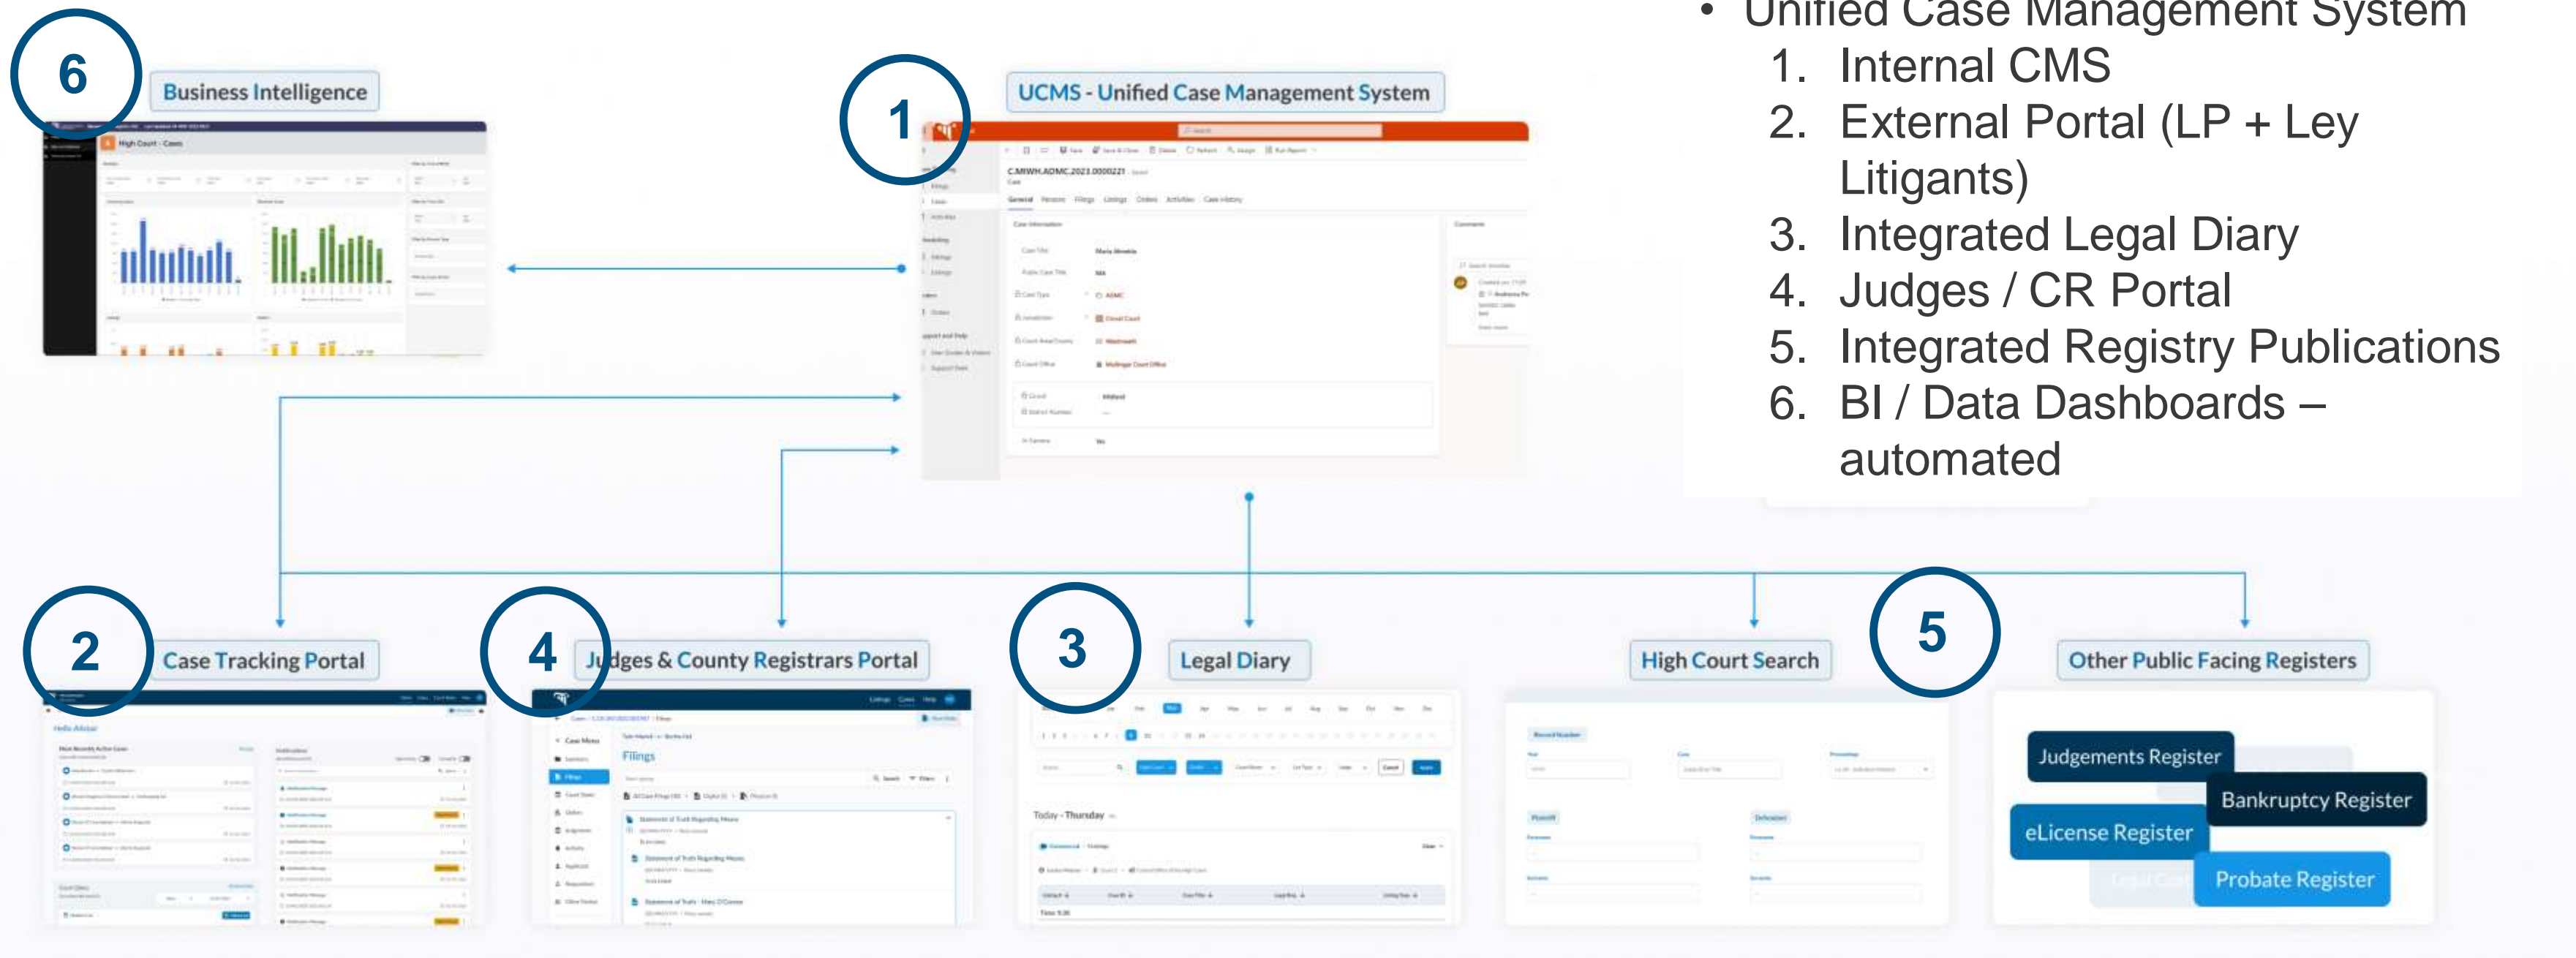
• Unified Case Management System
1. Internal CMS
2. External Portal (LP + Ley Litigants)
3. Integrated Legal Diary
4. Judges / CR Portal
5. Integrated Registry Publications
6. BI / Data Dashboards – automated

6 Business Intelligence

1 UCMS - Unified Case Management System

2 Case Tracking Portal

4 Judges & County Registrars Portal

3 Legal Diary

High Court Search

5 Other Public Facing Registers

Judgements Register
Bankruptcy Register
eLicense Register
Probate Register